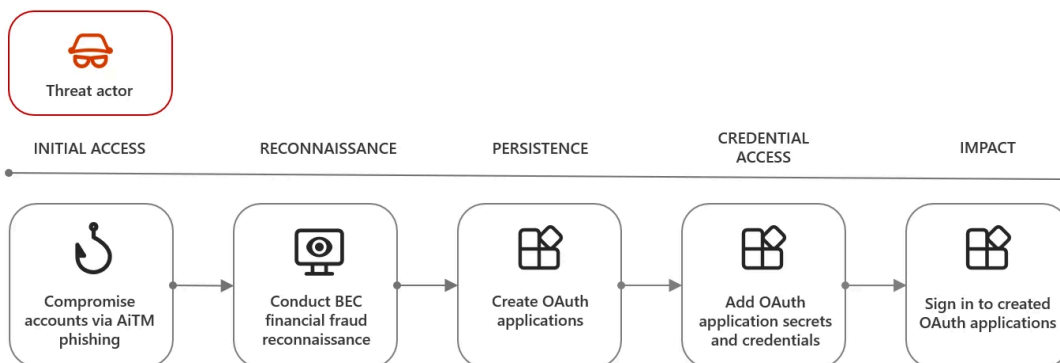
Threat actor

INITIAL ACCESS

RECONNAISSANCE

PERSISTENCE

CREDENTIAL ACCESS

IMPACT

Compromise accounts via AiTM phishing

Conduct BEC financial fraud reconnaissance

Create OAuth applications

Add OAuth application secrets and credentials

Sign in to created OAuth applications